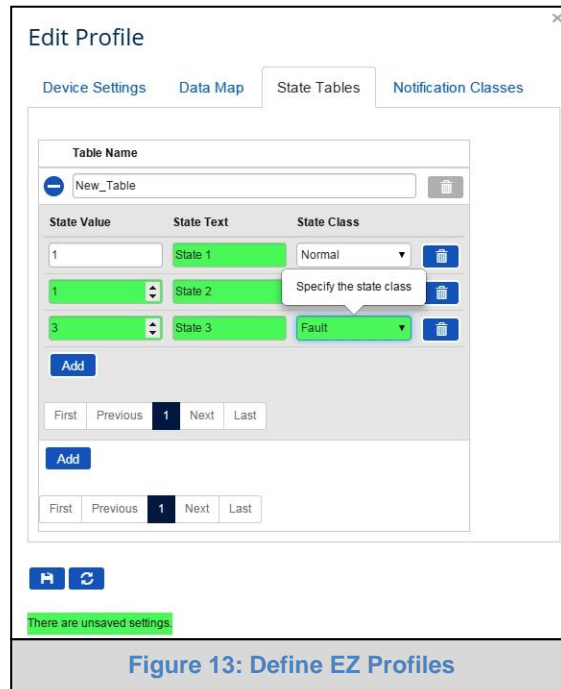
×

Edit Profile

Device Settings | Data Map | State Tables | Notification Classes

| Table Name | | |
|---|---|---|
| New_Table | | |
| State Value | State Text | State Class |
| 1 | State 1 | Normal |
| 1 | State 2 | Specify the state class |
| 3 | State 3 | Fault |

Add

First | Previous | 1 | Next | Last

Add

First | Previous | 1 | Next | Last

There are unsaved settings.

Figure 13: Define EZ Profiles